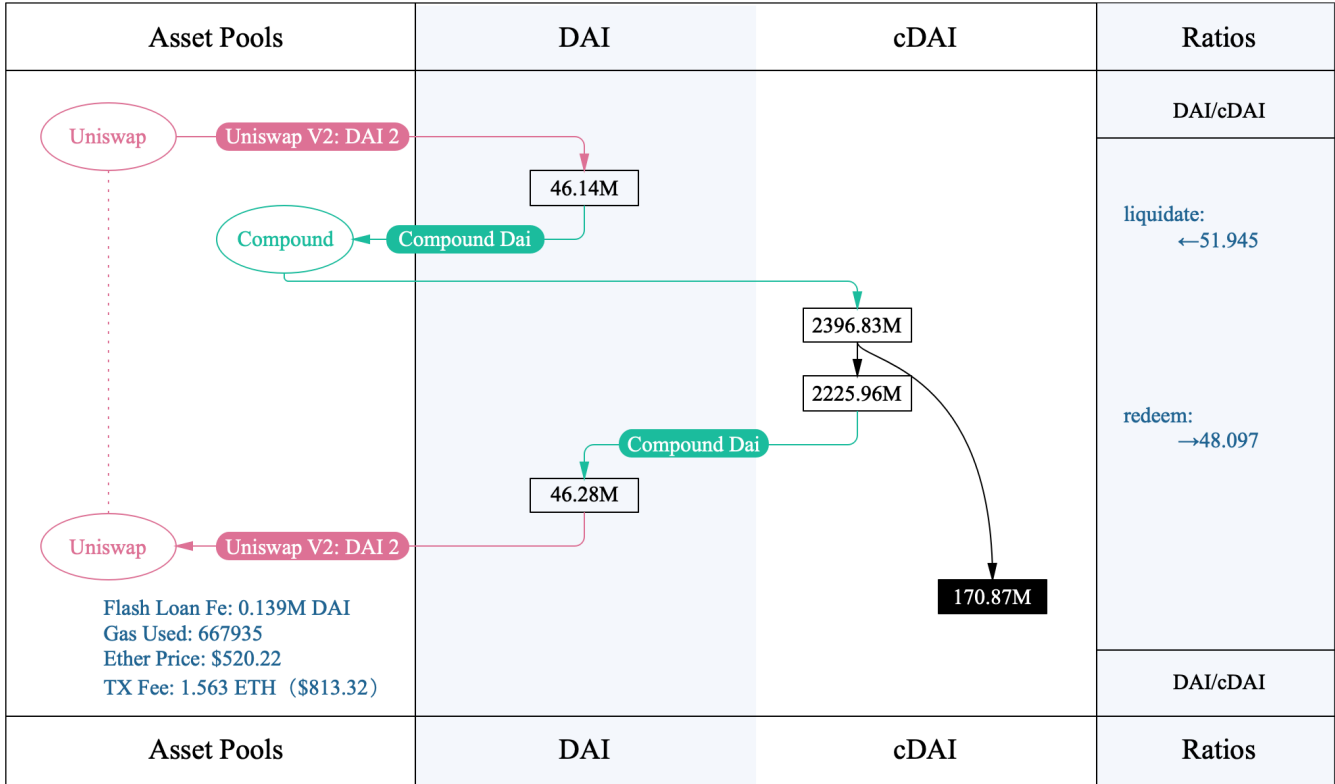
| Asset Pools | DAI | cDAI | Ratios |
|---|---|---|---|

Uniswap
Uniswap V2: DAI 2
46.14M
Compound
Compound Dai
2396.83M
2225.96M
Compound Dai
46.28M
Uniswap
Uniswap V2: DAI 2
170.87M

DAI/cDAI

liquidate:
←51.945

redeem:
→48.097

DAI/cDAI

Flash Loan Fe: 0.139M DAI
Gas Used: 667935
Ether Price: $520.22
TX Fee: 1.563 ETH ($813.32)

| Asset Pools | DAI | cDAI | Ratios |
|---|---|---|---|